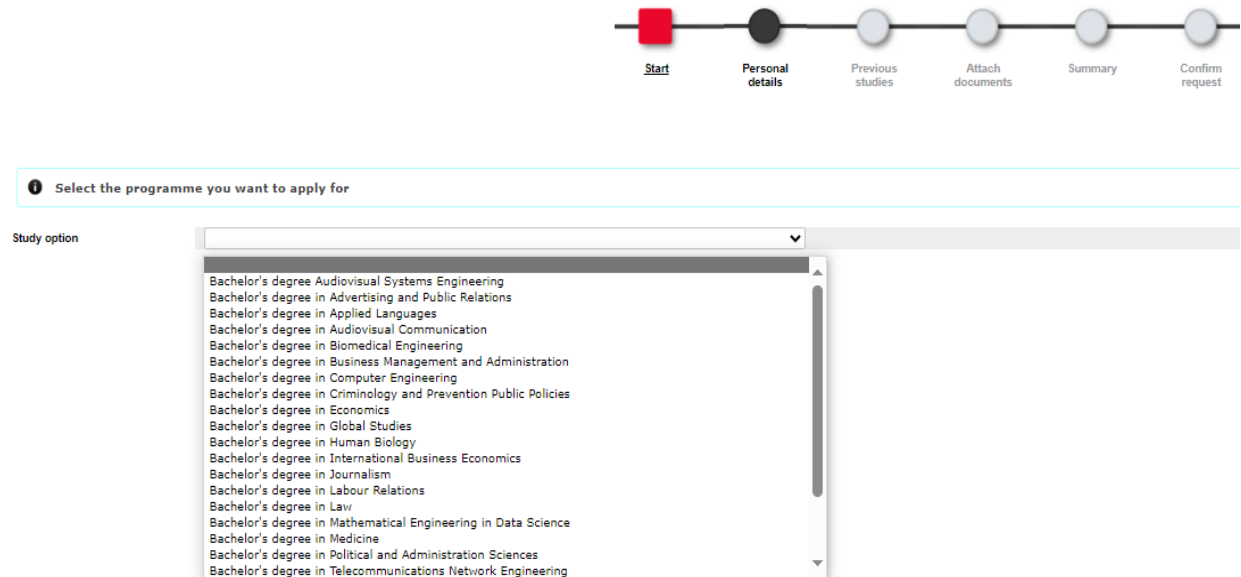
Start
Personal details
Previous studies
Attach documents
Summary
Confirm request

Select the programme you want to apply for

Study option

Bachelor's degree Audiovisual Systems Engineering
Bachelor's degree in Advertising and Public Relations
Bachelor's degree in Applied Languages
Bachelor's degree in Audiovisual Communication
Bachelor's degree in Biomedical Engineering
Bachelor's degree in Business Management and Administration
Bachelor's degree in Computer Engineering
Bachelor's degree in Criminology and Prevention Public Policies
Bachelor's degree in Economics
Bachelor's degree in Global Studies
Bachelor's degree in Human Biology
Bachelor's degree in International Business Economics
Bachelor's degree in Journalism
Bachelor's degree in Labour Relations
Bachelor's degree in Law
Bachelor's degree in Mathematical Engineering in Data Science
Bachelor's degree in Medicine
Bachelor's degree in Political and Administration Sciences
Bachelor's degree in Telecommunications Network Engineering